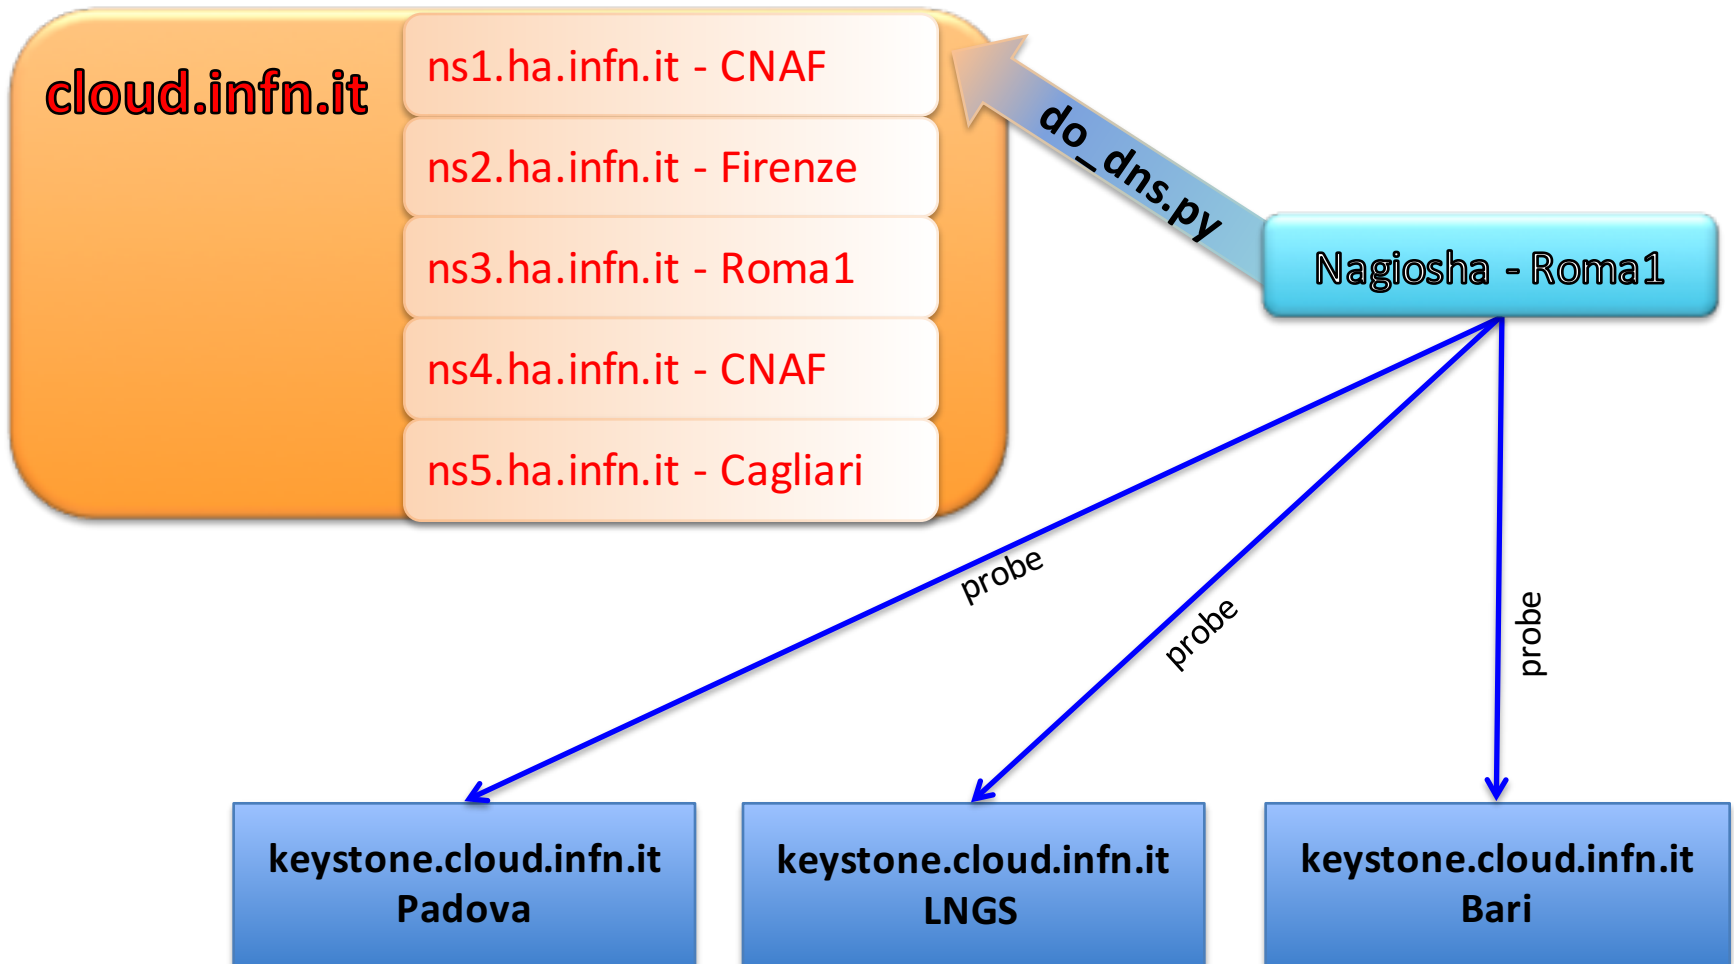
cloud.infn.it

ns1.ha.infn.it - CNAF

ns2.ha.infn.it - Firenze

ns3.ha.infn.it - Roma1

ns4.ha.infn.it - CNAF

ns5.ha.infn.it - Cagliari

do_dns.py

Nagiosha - Roma1

probe

probe

probe

keystone.cloud.infn.it
Padova

keystone.cloud.infn.it
LNGS

keystone.cloud.infn.it
Bari